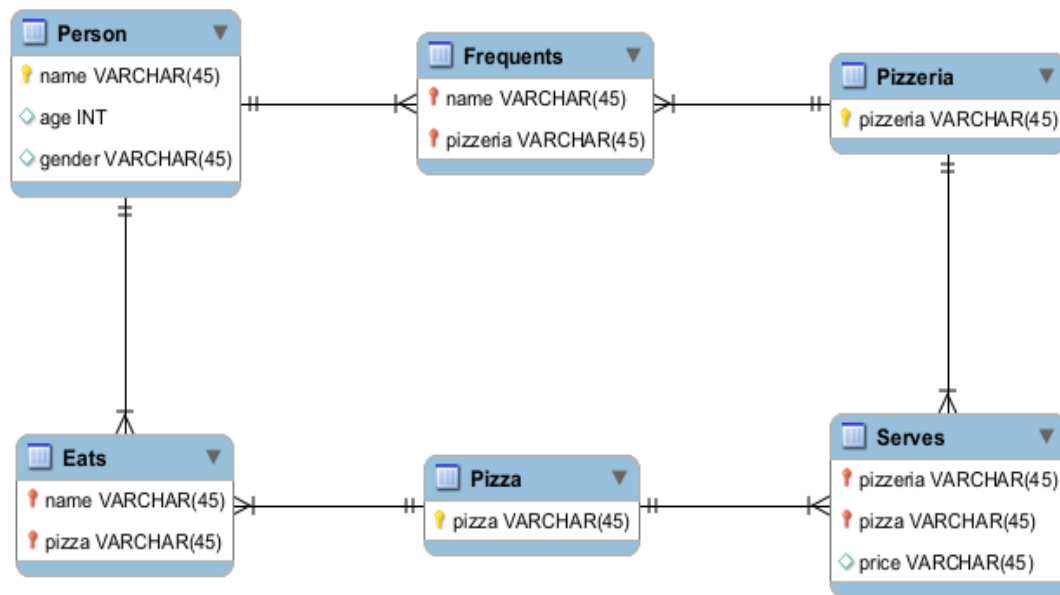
Person
name VARCHAR(45)
age INT
gender VARCHAR(45)

Frequents
name VARCHAR(45)
pizzeria VARCHAR(45)

Pizzeria
pizzeria VARCHAR(45)

Eats
name VARCHAR(45)
pizza VARCHAR(45)

Pizza
pizza VARCHAR(45)

Serves
pizzeria VARCHAR(45)
pizza VARCHAR(45)
price VARCHAR(45)